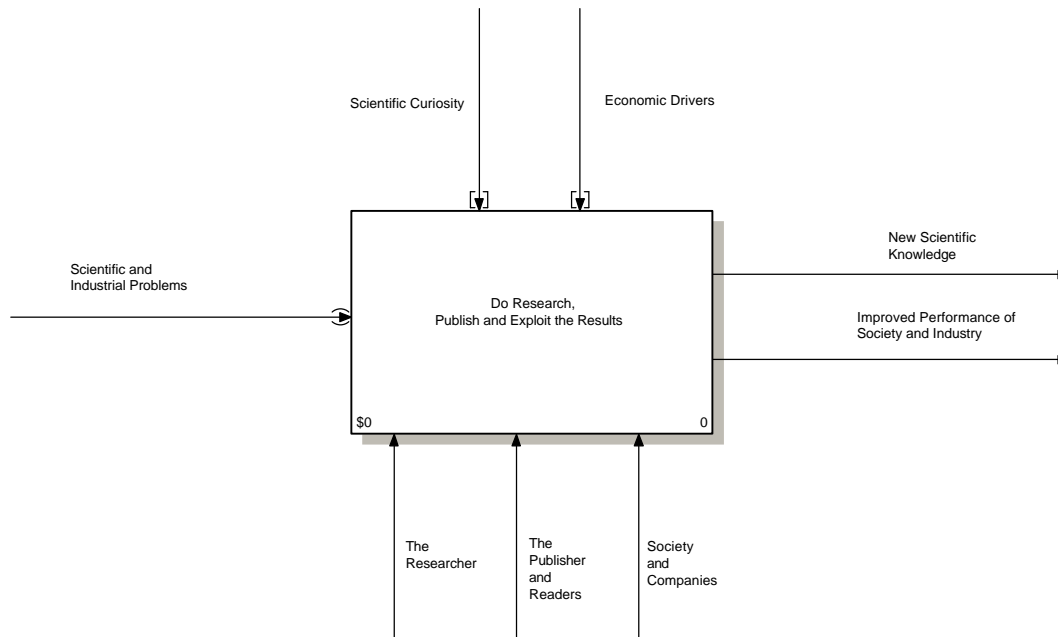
Scientific Curiosity

Economic Drivers

Scientific and Industrial Problems

Do Research, Publish and Exploit the Results

New Scientific Knowledge

Improved Performance of Society and Industry

$0

0

The Researcher

The Publisher and Readers

Society and Companies